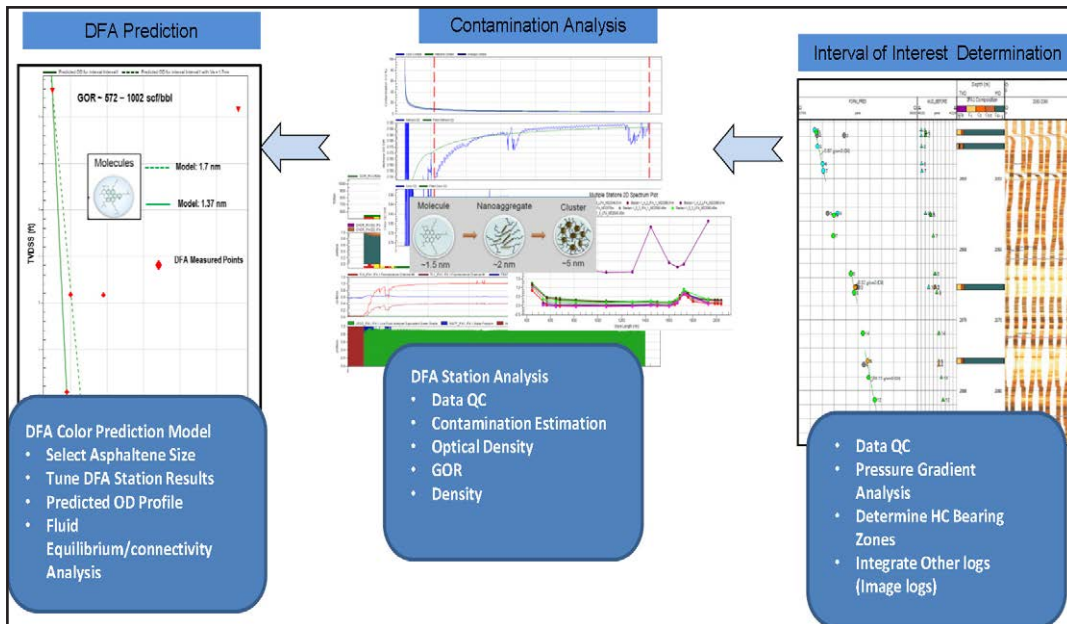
DFA Prediction

Contamination Analysis

Interval of Interest Determination

GOR ~ 572 - 1002 scf/bbl

Molecules

Model: 1.7 nm

Model: 1.37 nm

DFA Measured Points

TVDSS (ft)

Molecule

Nanoaggregate

Cluster

~1.5 nm

~2 nm

~5 nm

DFA Color Prediction Model
• Select Asphaltene Size
• Tune DFA Station Results
• Predicted OD Profile
• Fluid Equilibrium/connectivity Analysis

DFA Station Analysis
• Data QC
• Contamination Estimation
• Optical Density
• GOR
• Density

• Data QC
• Pressure Gradient Analysis
• Determine HC Bearing Zones
• Integrate Other logs (Image logs)